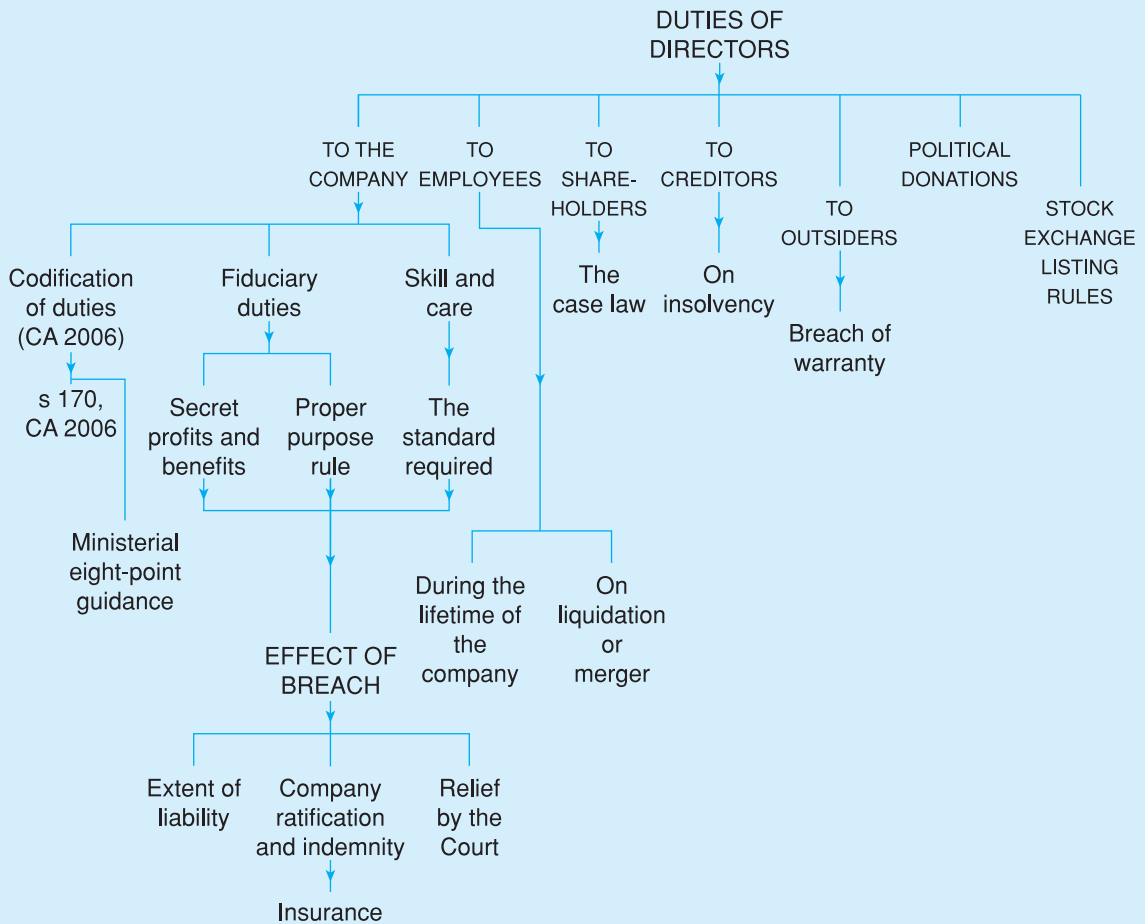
DUTIES OF DIRECTORS

TO THE COMPANY

TO EMPLOYEES

TO SHARE-HOLDERS

TO CREDITORS

TO OUTSIDERS

POLITICAL DONATIONS

STOCK EXCHANGE LISTING RULES

Codification of duties (CA 2006)

Fiduciary duties

Skill and care

The case law

On insolvency

Breach of warranty

s 170, CA 2006

Secret profits and benefits

Proper purpose rule

The standard required

Ministerial eight-point guidance

During the lifetime of the company

On liquidation or merger

EFFECT OF BREACH

Extent of liability

Company ratification and indemnity

Relief by the Court

Insurance